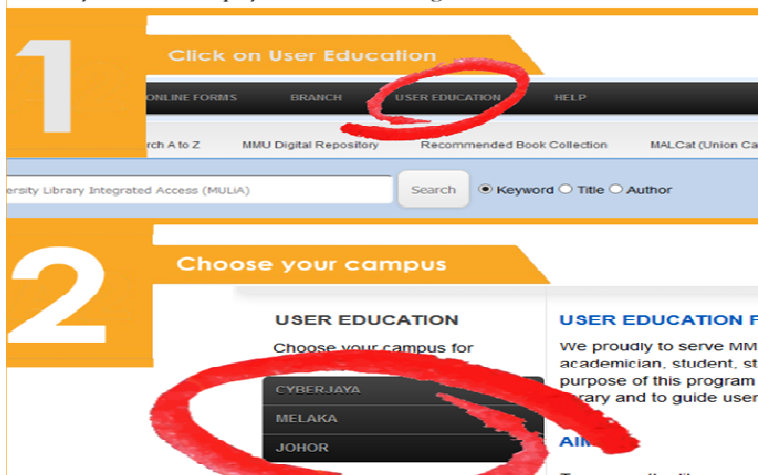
1

Click on User Education

ONLINE FORMS BRANCH USER EDUCATION HELP

rch A to Z MMU Digital Repository Recommended Book Collection MALCat (Union Ca

ersity Library Integrated Access (MULiA)

Search

Keyword Title Author

2

Choose your campus

USER EDUCATION

Choose your campus for

CYBERJAYA

MELAKA

JOHOR

USER EDUCATION F

We proudly to serve MM academician, student, st purpose of this program rary and to guide user

AIM